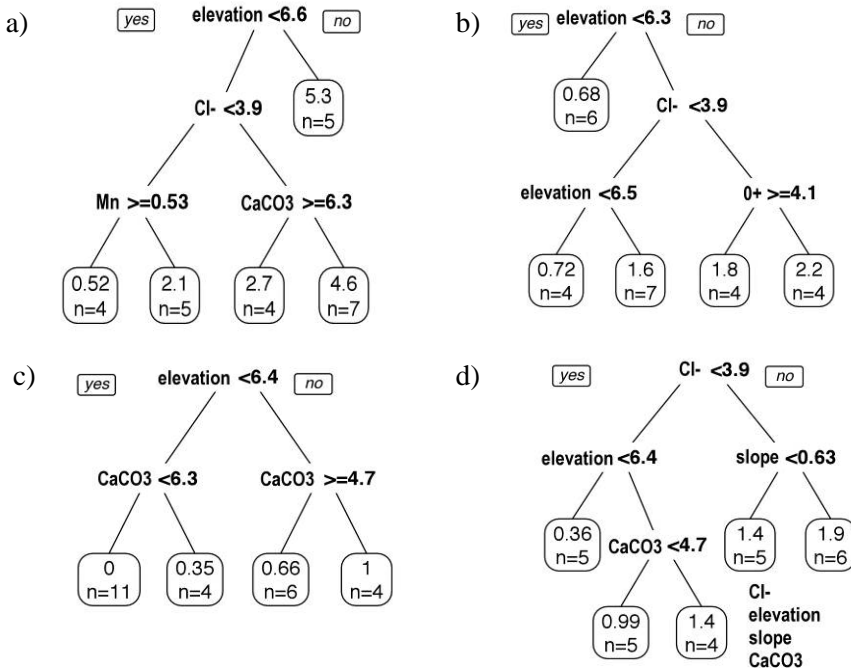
a)
yes elevation <6.6 no

5.3
n=5

Cl- <3.9

Mn >=0.53

CaCO3 >=6.3

0.52
n=4

2.1
n=5

2.7
n=4

4.6
n=7

b)
yes elevation <6.3 no

0.68
n=6

Cl- <3.9

elevation <6.5

0+ >=4.1

0.72
n=4

1.6
n=7

1.8
n=4

2.2
n=4

c)
yes elevation <6.4 no

CaCO3 <6.3

CaCO3 >=4.7

0
n=11

0.35
n=4

0.66
n=6

1
n=4

d)
yes Cl- <3.9 no

elevation <6.4

slope <0.63

0.36
n=5

CaCO3 <4.7

1.4
n=5

1.9
n=6

0.99
n=5

1.4
n=4

Cl-
elevation
slope
CaCO3